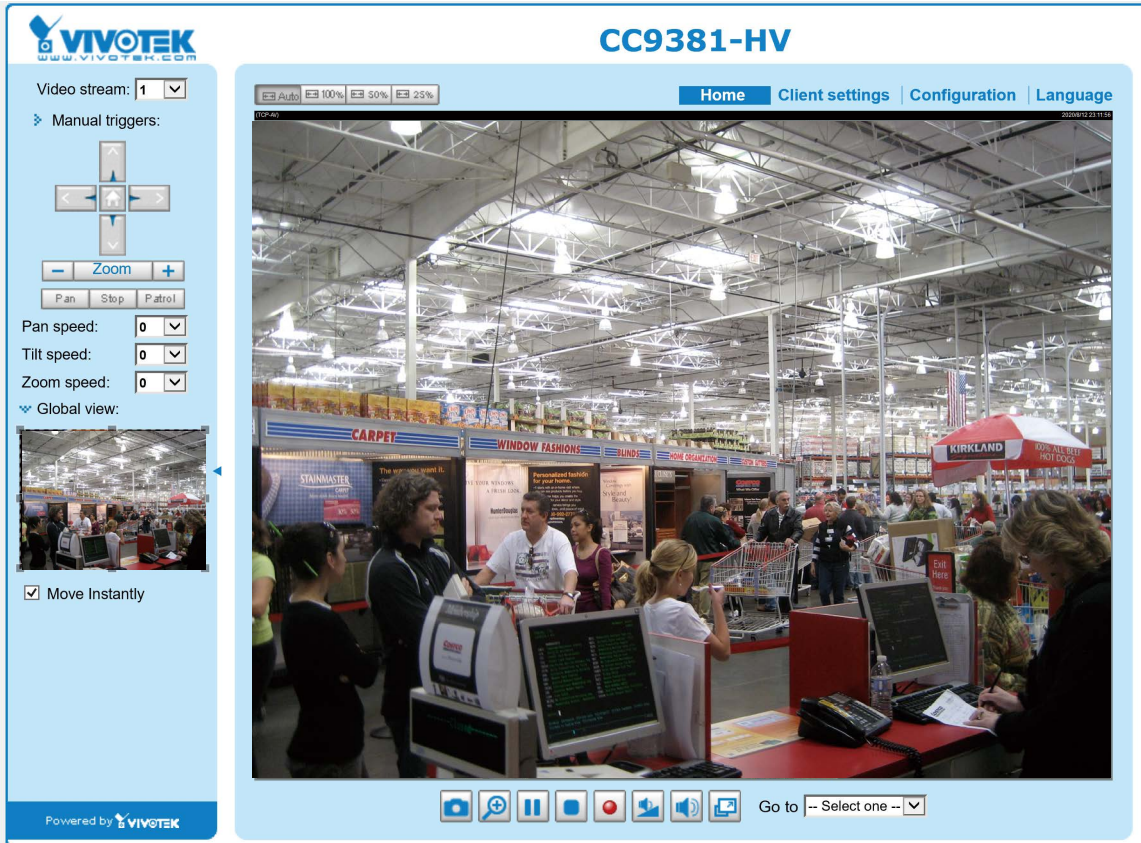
VIVOTEK
www.vivotek.com

CC9381-HV

Video stream: 1

Manual triggers:

Zoom

Pan Stop Patrol

Pan speed: 0

Tilt speed: 0

Zoom speed: 0

Global view:

Move Instantly

Powered by VIVOTEK

Auto 100% 50% 25%

Home | Client settings | Configuration | Language

(TCP-AV)

2020/8/12 23:11:56

CARPET

WINDOW FASHIONS

BLINDS

HOME ORGANIZATION

STAINMASTER

KIRKLAND

100% ALL BEEF HOT DOGS

Exit Here

Go to -- Select one --